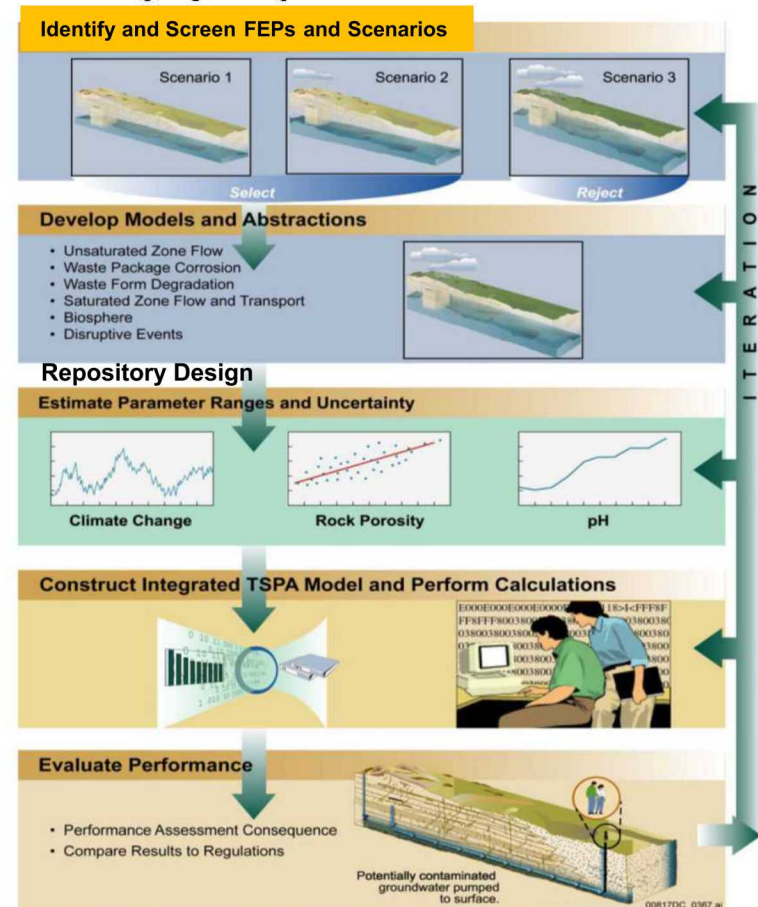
Identify and Screen FEPs and Scenarios

Scenario 1

Scenario 2

Scenario 3

Select

Reject

Develop Models and Abstractions

- Unsaturated Zone Flow
- Waste Package Corrosion
- Waste Form Degradation
- Saturated Zone Flow and Transport
- Biosphere
- Disruptive Events

Repository Design

Estimate Parameter Ranges and Uncertainty

Climate Change

Rock Porosity

pH

Construct Integrated TSPA Model and Perform Calculations

Evaluate Performance

- Performance Assessment Consequence
- Compare Results to Regulations

Potentially contaminated groundwater pumped to surface.

ITERATION

00817DC_0367.ai